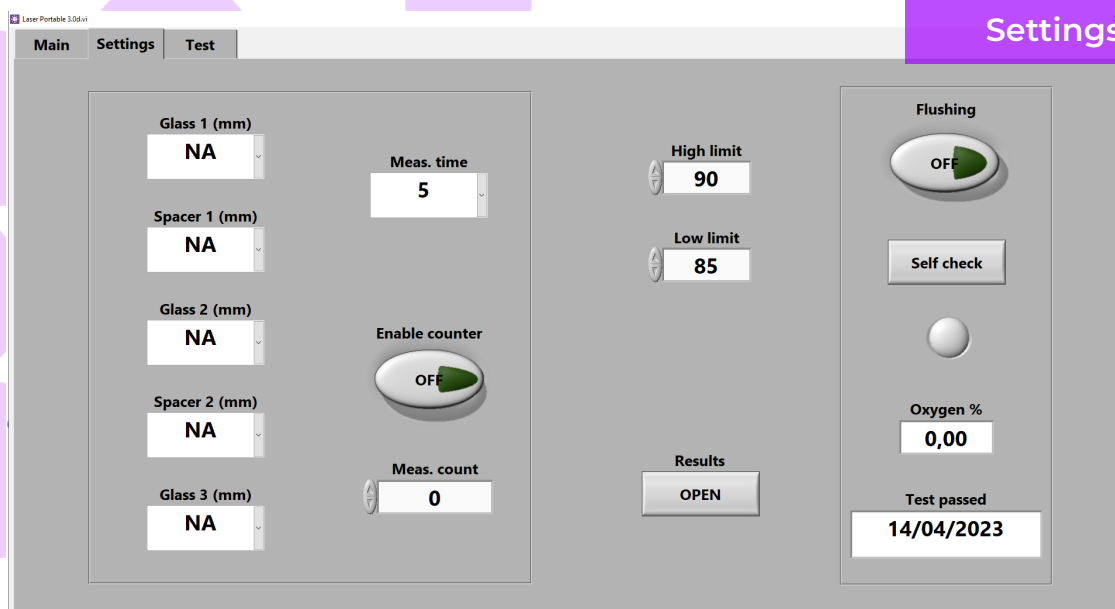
Laser Portable 3.0d.vi

Settings

Main
Settings
Test

Glass 1 (mm)
NA

Spacer 1 (mm)
NA

Glass 2 (mm)
NA

Spacer 2 (mm)
NA

Glass 3 (mm)
NA

Meas. time
5

Enable counter
OFF

Meas. count
0

High limit
90

Low limit
85

Results
OPEN

Flushing
OFF

Self check

Oxygen %
0,00

Test passed
14/04/2023